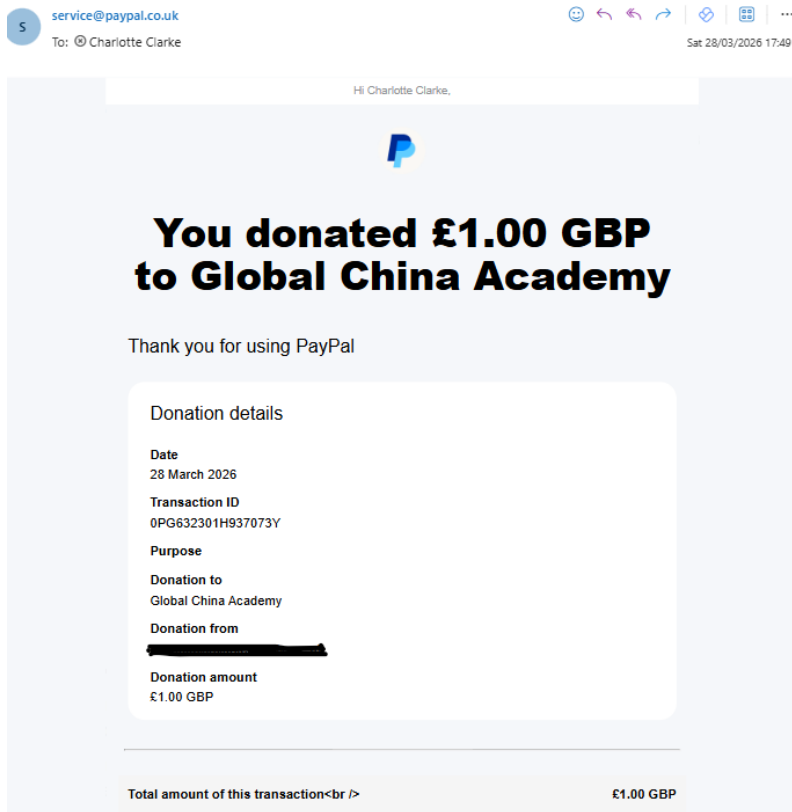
S service@paypal.co.uk
To: Charlotte Clarke
Sat 28/03/2026 17:49

Hi Charlotte Clarke,

You donated £1.00 GBP to Global China Academy

Thank you for using PayPal

Donation details

Date
28 March 2026

Transaction ID
0PG632301H937073Y

Purpose

Donation to
Global China Academy

Donation from
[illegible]

Donation amount
£1.00 GBP

Total amount of this transaction<br />
£1.00 GBP